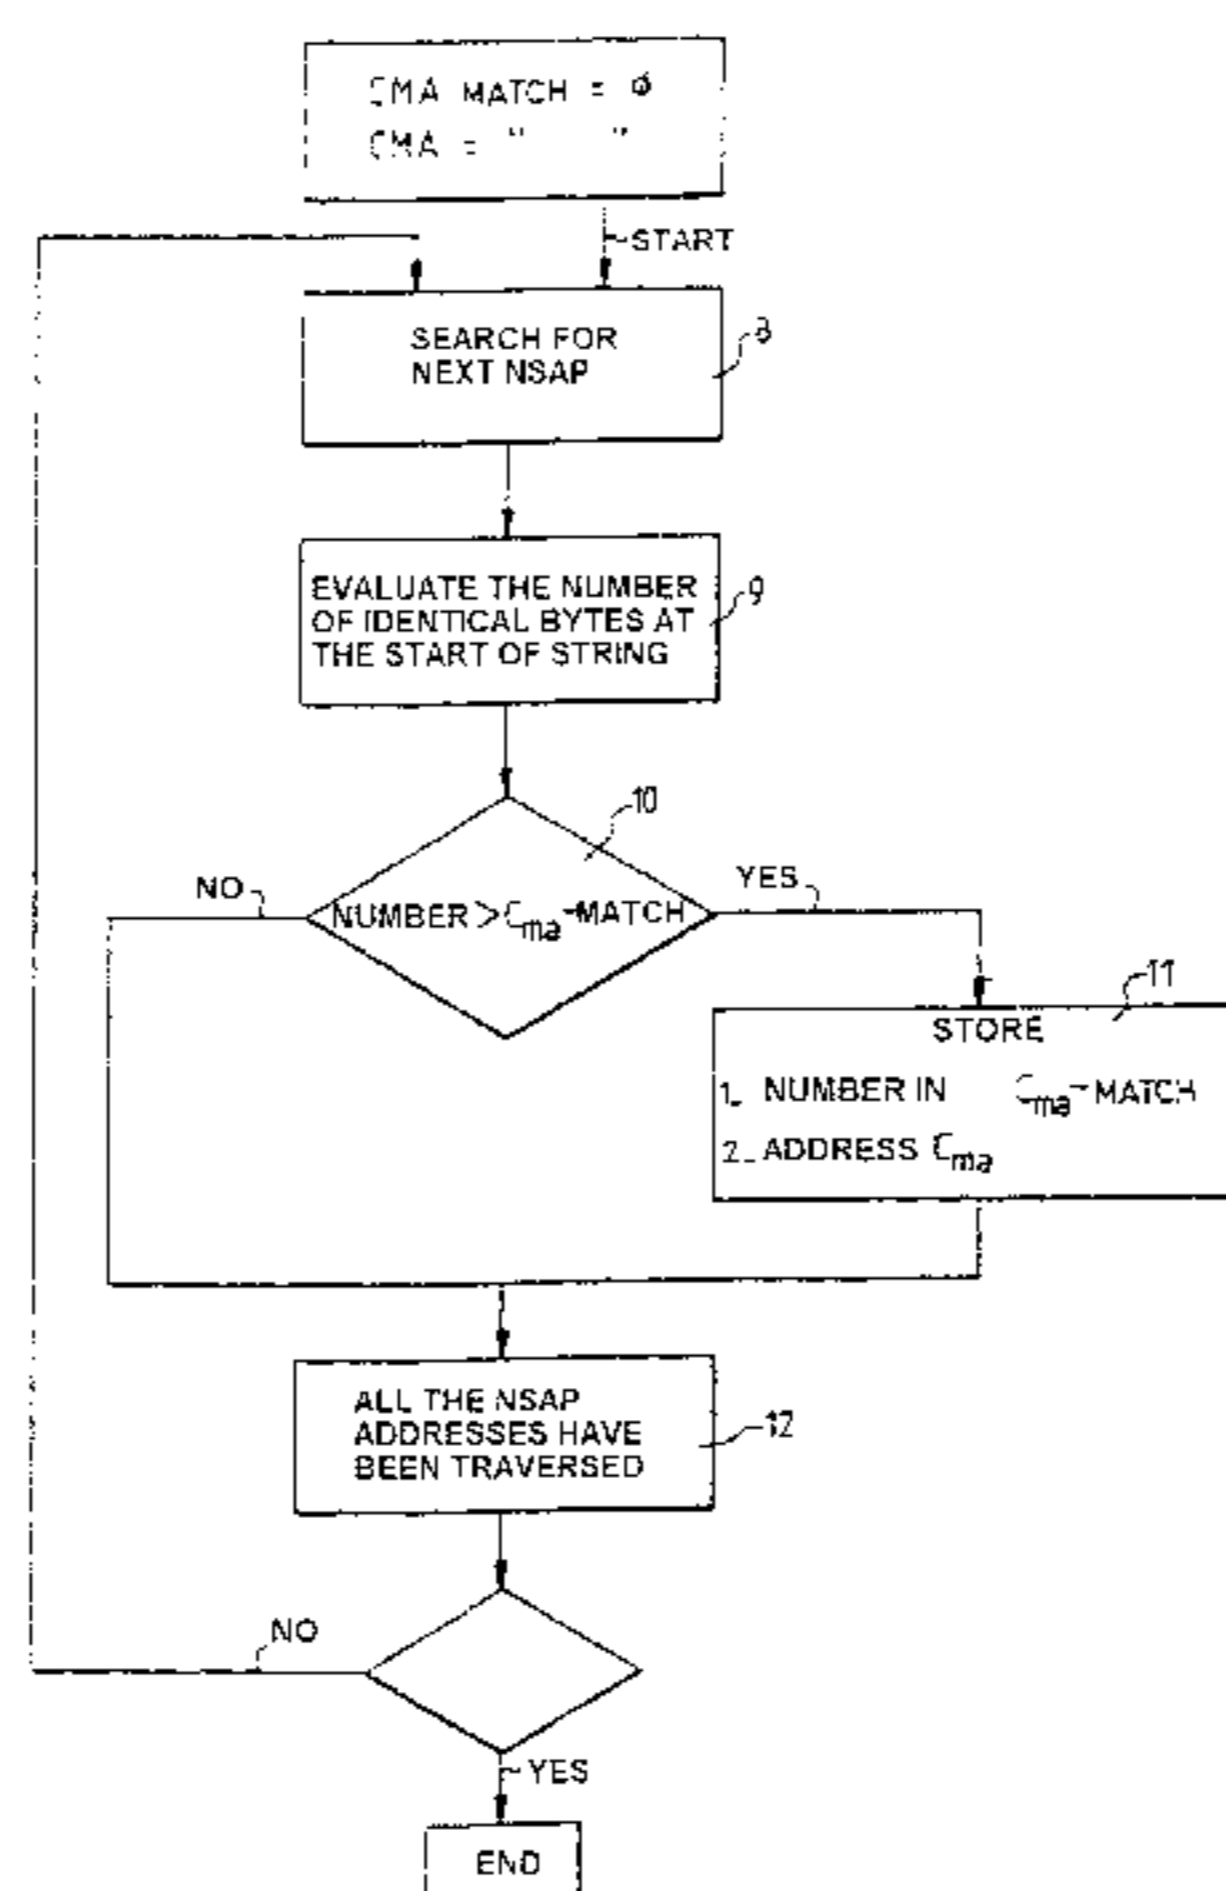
CMA MATCH = Φ
CMA = " "

START

SEARCH FOR NEXT NSAP

8

EVALUATE THE NUMBER OF IDENTICAL BYTES AT THE START OF STRING

9

10

NO

NUMBER > $C_{ma}$-MATCH

YES

11

STORE

1_ NUMBER IN $C_{ma}$-MATCH

2_ ADDRESS $C_{ma}$

ALL THE NSAP ADDRESSES HAVE BEEN TRAVERSED

12

NO

YES

END